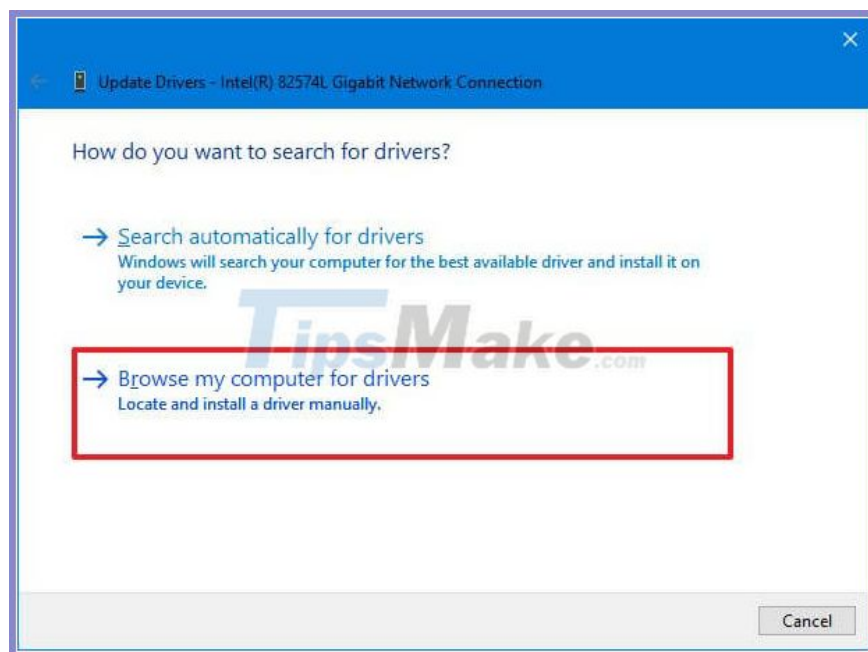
Update Drivers - Intel(R) 82574L Gigabit Network Connection

How do you want to search for drivers?

→ Search automatically for drivers
Windows will search your computer for the best available driver and install it on your device.

TipsMake.com

→ Browse my computer for drivers
Locate and install a driver manually.

Cancel